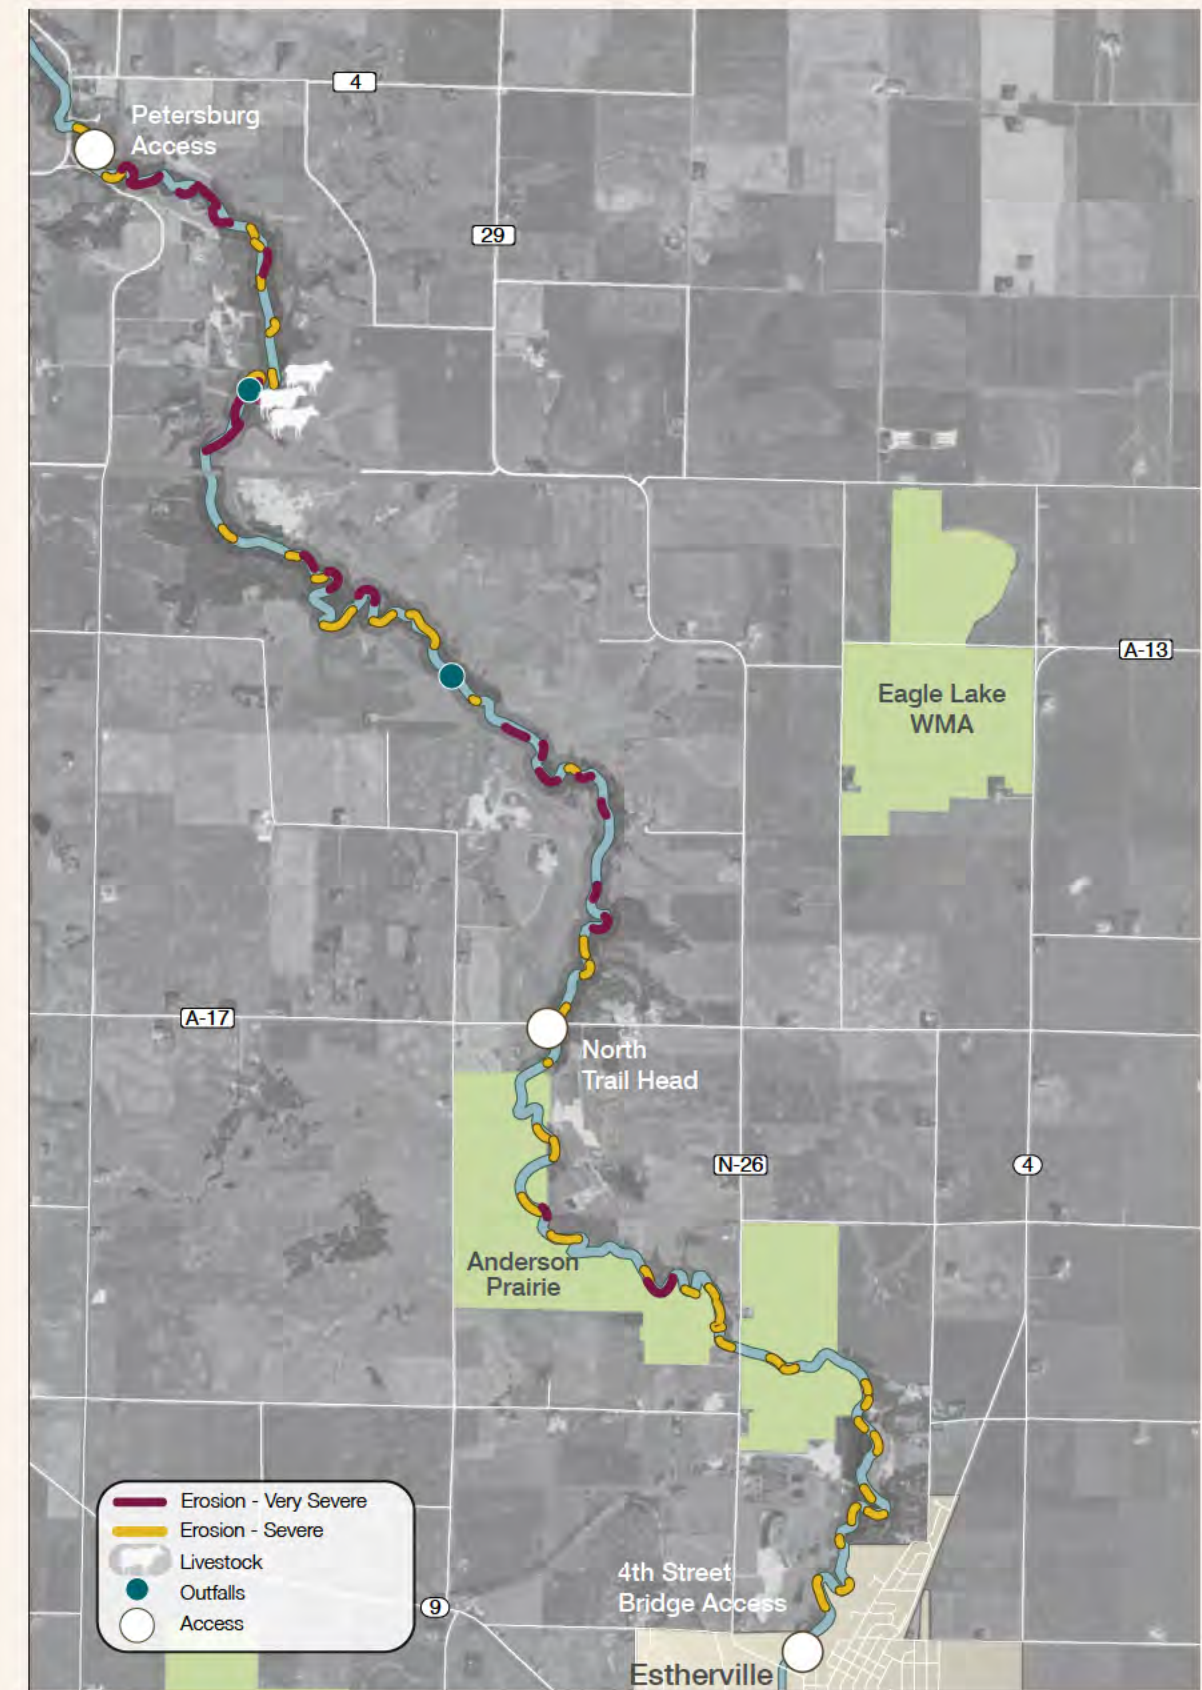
4

Petersburg Access

29

Eagle Lake WMA

A-13

A-17

North Trail Head

N-26

4

Anderson Prairie

Erosion - Very Severe
Erosion - Severe
Livestock
Outfalls
Access

9

4th Street Bridge Access

Estherville